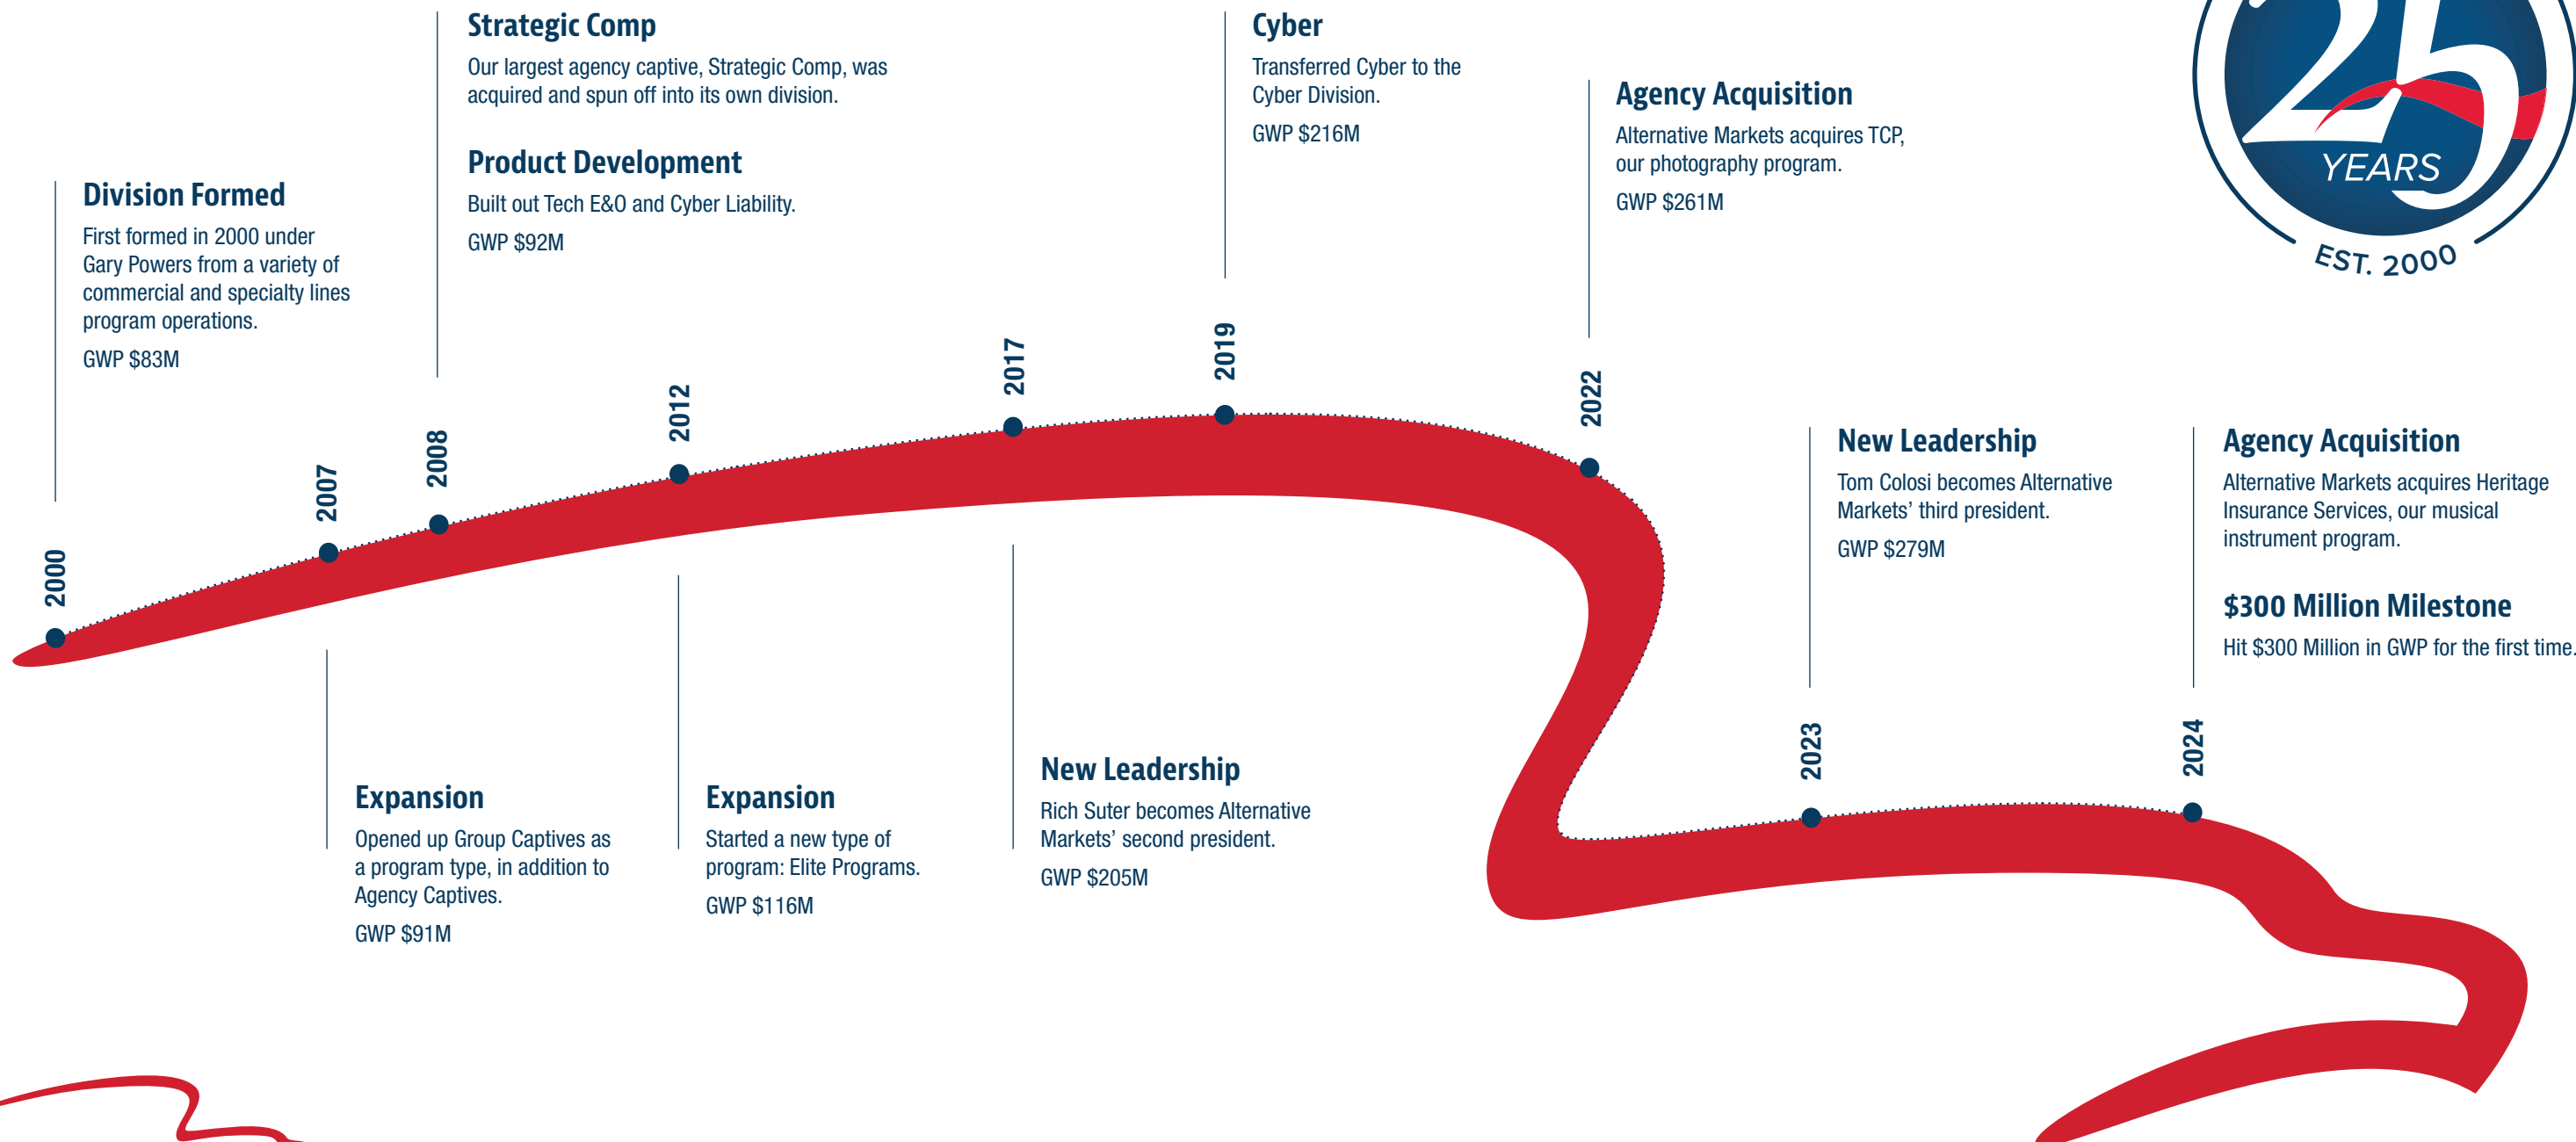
Strategic Comp
Our largest agency captive, Strategic Comp, was acquired and spun off into its own division.

Product Development
Built out Tech E&O and Cyber Liability.
GWP $92M

Cyber
Transferred Cyber to the Cyber Division.
GWP $216M

Agency Acquisition
Alternative Markets acquires TCP, our photography program.
GWP $261M

25 YEARS
EST. 2000

Division Formed
First formed in 2000 under Gary Powers from a variety of commercial and specialty lines program operations.
GWP $83M

2000
2007
2008
2012
2017
2019
2022

New Leadership
Tom Colosi becomes Alternative Markets' third president.
GWP $279M

Agency Acquisition
Alternative Markets acquires Heritage Insurance Services, our musical instrument program.

$300 Million Milestone
Hit $300 Million in GWP for the first time.

Expansion
Opened up Group Captives as a program type, in addition to Agency Captives.
GWP $91M

Expansion
Started a new type of program: Elite Programs.
GWP $116M

New Leadership
Rich Suter becomes Alternative Markets' second president.
GWP $205M

2023
2024